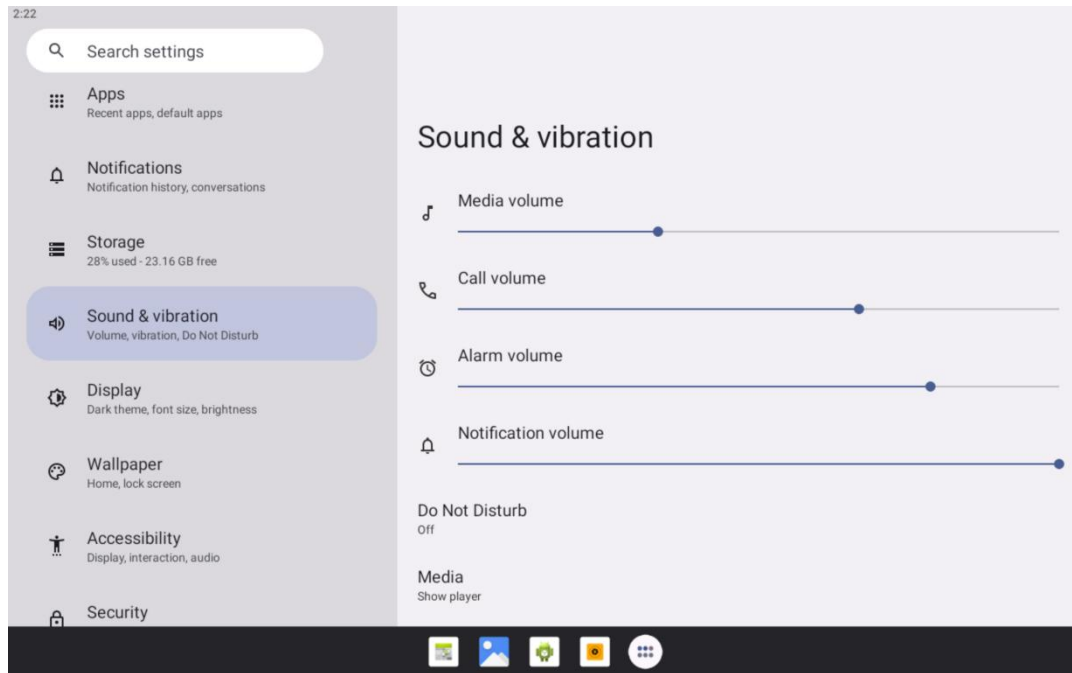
2:22

Search settings

Apps
Recent apps, default apps

Notifications
Notification history, conversations

Storage
28% used - 23.16 GB free

Sound & vibration
Volume, vibration, Do Not Disturb

Display
Dark theme, font size, brightness

Wallpaper
Home, lock screen

Accessibility
Display, interaction, audio

Security

Sound & vibration

Media volume

Call volume

Alarm volume

Notification volume

Do Not Disturb
Off

Media
Show player